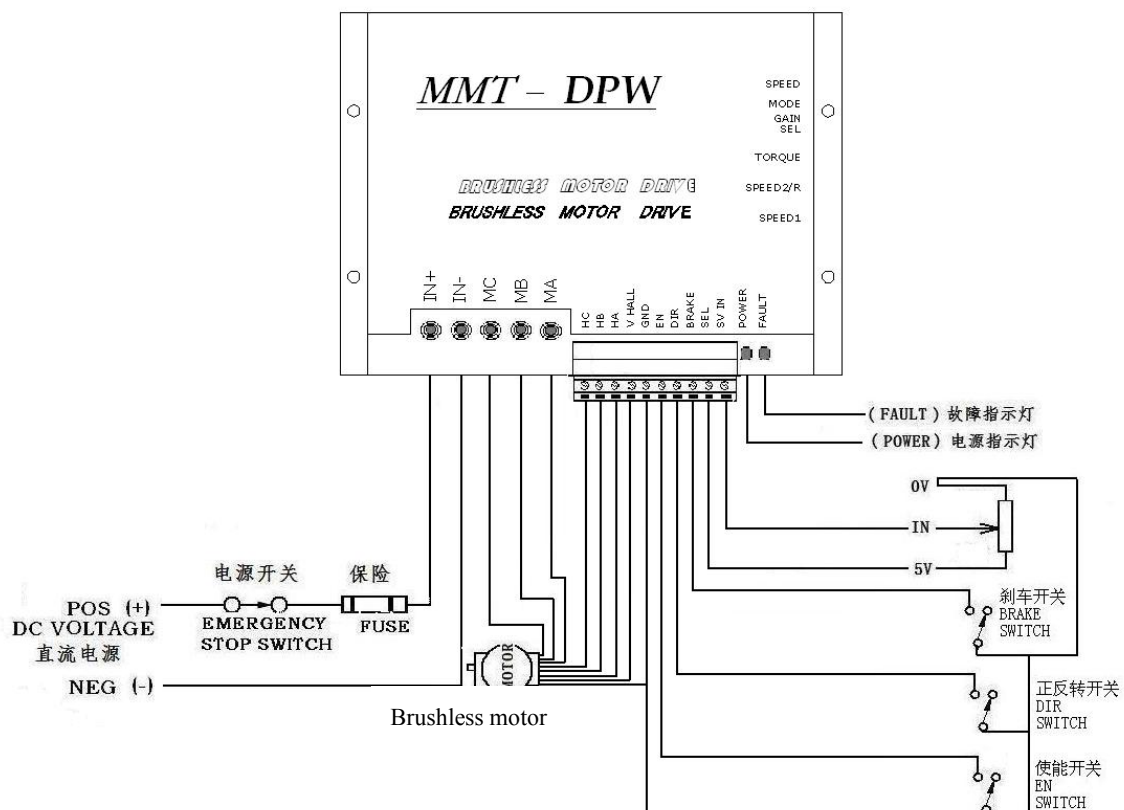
MMT – DPW

SPEED
MODE
GAIN
SEL

TORQUE

SPEED2/R

SPEED1

BRUSHLESS MOTOR DRIVE
BRUSHLESS MOTOR DRIVE

IN+ IN- MC MB MA

HC HB HA V HALL GND EN DIR BRAKE SEL SV IN POWER FAULT

(FAULT) 故障指示灯
(POWER) 电源指示灯

0V
IN
5V

刹车开关
BRAKE
SWITCH

正反转开关
DIR
SWITCH

使能开关
EN
SWITCH

电源开关
保险
POS (+)
DC VOLTAGE
直流电源
EMERGENCY
STOP SWITCH
FUSE
NEG (-)

MOTOR

Brushless motor